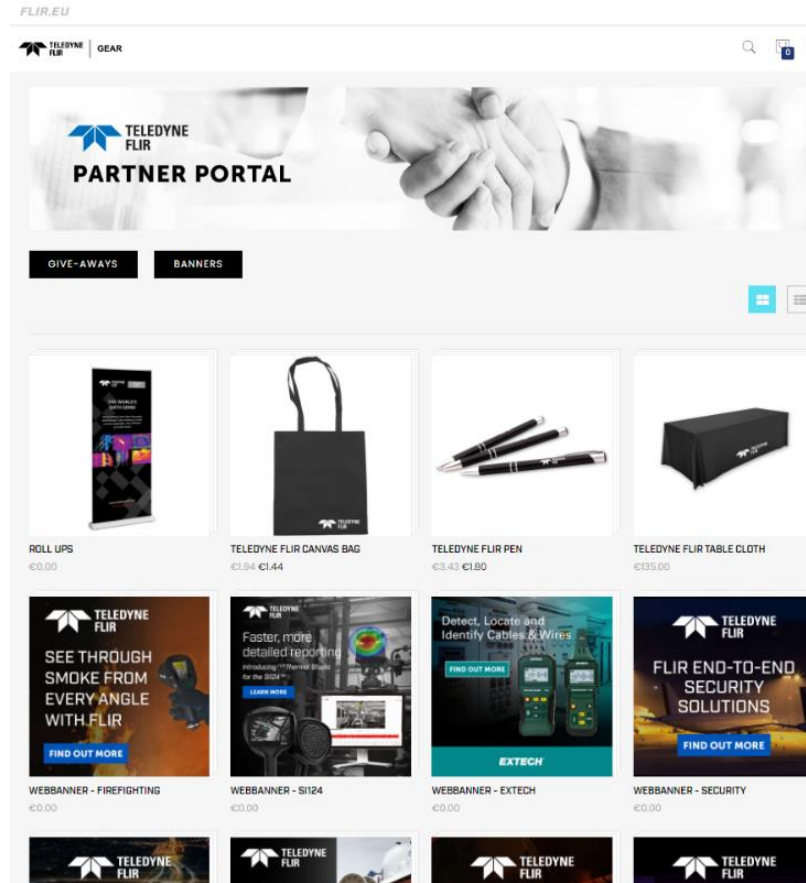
FLIR.EU

TELEDYNE FLIR | GEAR

0

TELEDYNE FLIR
PARTNER PORTAL

GIVE-AWAYS

BANNERS

ROLL UPS
€0.00

TELEDYNE FLIR CANVAS BAG
€1.94 €1.44

TELEDYNE FLIR PEN
€3.43 €1.80

TELEDYNE FLIR TABLE CLOTH
€135.00

TELEDYNE FLIR
SEE THROUGH SMOKE FROM EVERY ANGLE WITH FLIR
FIND OUT MORE

WEBBANNER - FIREFIGHTING
€0.00

TELEDYNE FLIR
Faster, more detailed reporting
Introducing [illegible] for the SI124
LEARN MORE

WEBBANNER - SI124
€0.00

Detect, Locate and Identify Cables & Wires
FIND OUT MORE
EXTECH

WEBBANNER - EXTECH
€0.00

TELEDYNE FLIR
FLIR END-TO-END SECURITY SOLUTIONS
FIND OUT MORE

WEBBANNER - SECURITY
€0.00

TELEDYNE FLIR

TELEDYNE FLIR

TELEDYNE FLIR

TELEDYNE FLIR